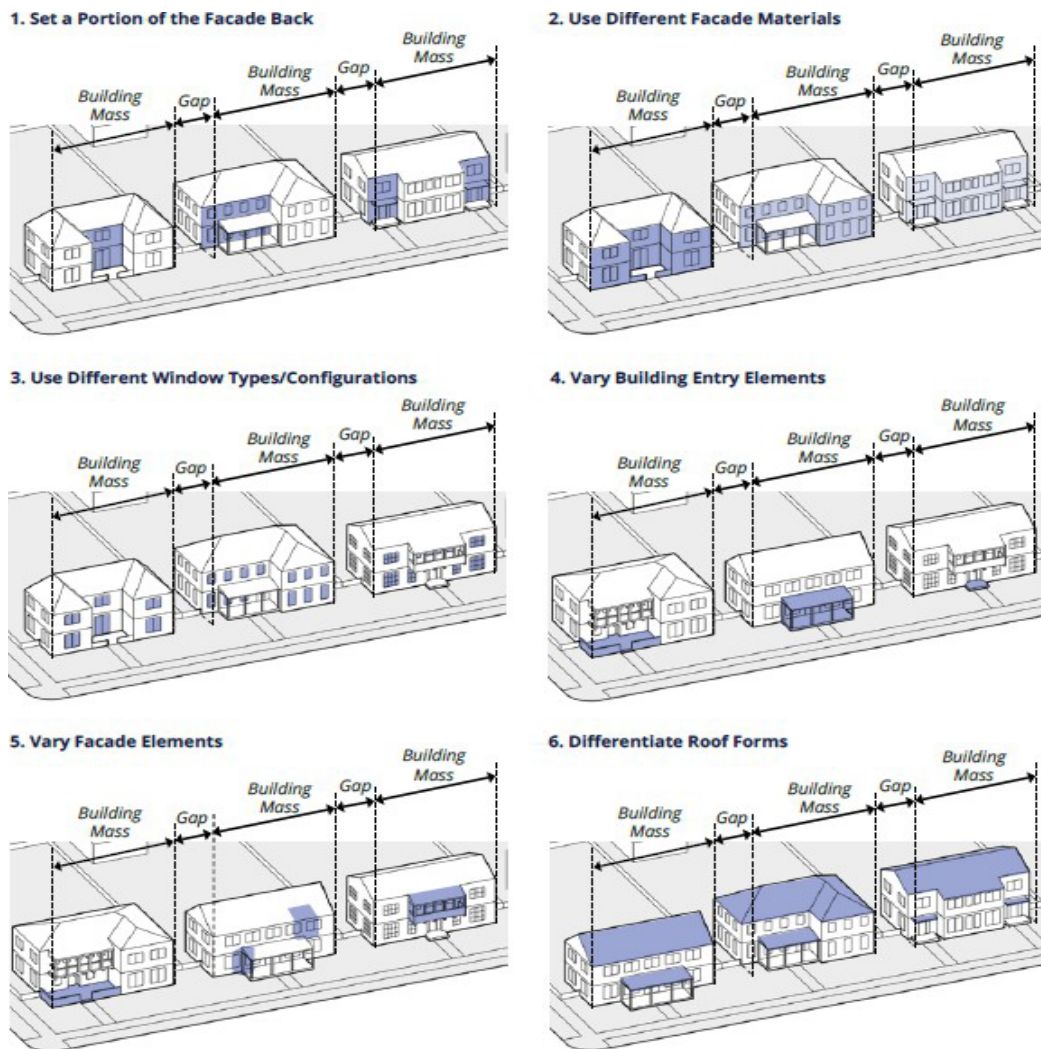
1. Set a Portion of the Facade Back

Building Mass
Gap
Building Mass
Gap
Building Mass

2. Use Different Facade Materials

Building Mass
Gap
Building Mass
Gap
Building Mass

3. Use Different Window Types/Configurations

Building Mass
Gap
Building Mass
Gap
Building Mass

4. Vary Building Entry Elements

Building Mass
Gap
Building Mass
Gap
Building Mass

5. Vary Facade Elements

Building Mass
Gap
Building Mass
Gap
Building Mass

6. Differentiate Roof Forms

Building Mass
Gap
Building Mass
Gap
Building Mass